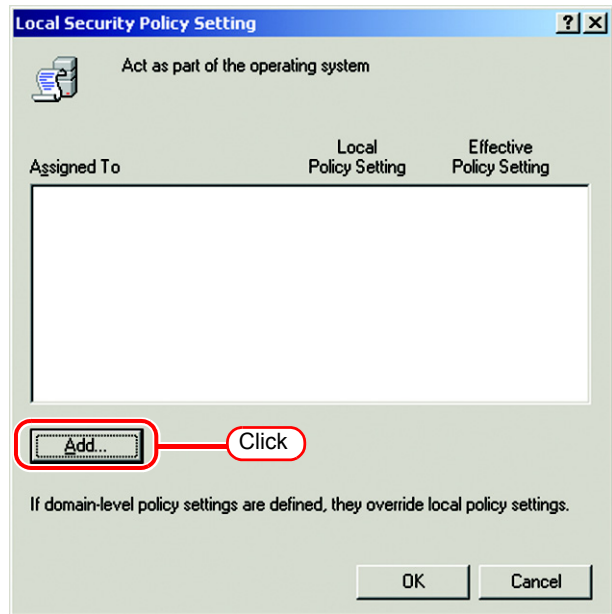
Local Security Policy Setting

?  X

Act as part of the operating system

Assigned To

Local Policy Setting

Effective Policy Setting

Add...

Click

If domain-level policy settings are defined, they override local policy settings.

OK

Cancel